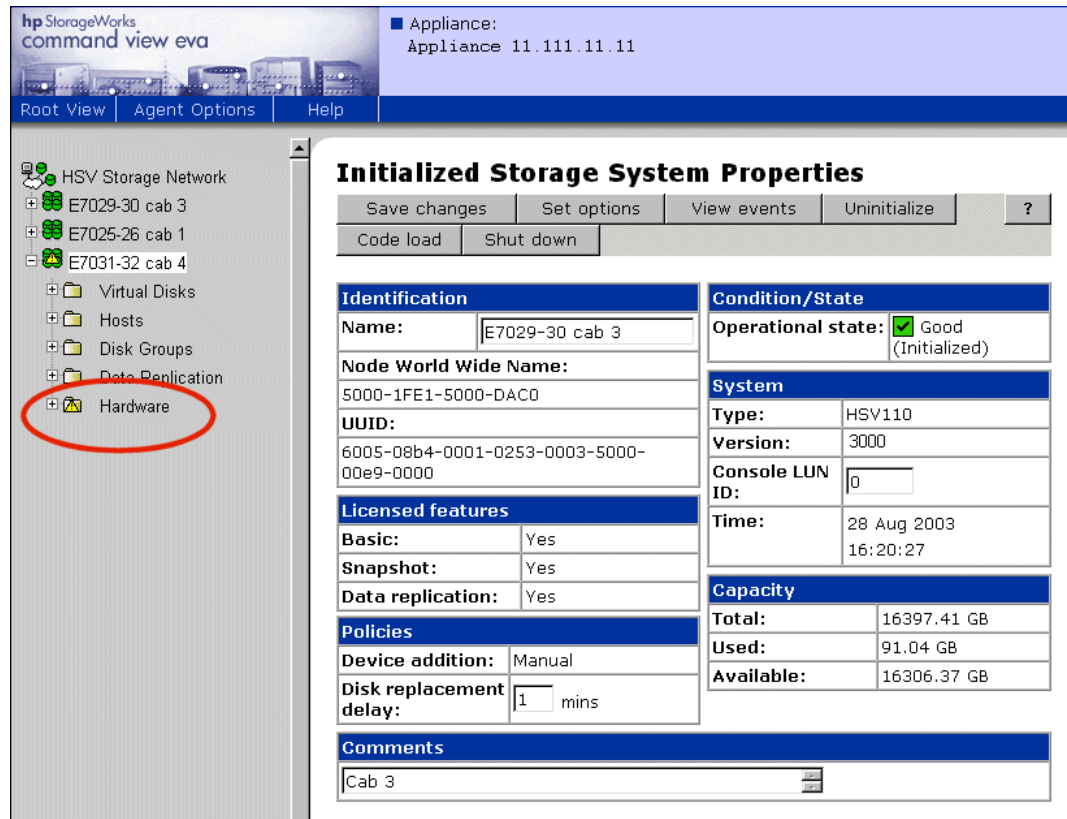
hp StorageWorks
command view eva

Appliance:
Appliance 11.111.11.11

Root View | Agent Options | Help

HSV Storage Network
E7029-30 cab 3
E7025-26 cab 1
E7031-32 cab 4
Virtual Disks
Hosts
Disk Groups
Data Replication
Hardware

Initialized Storage System Properties

Save changes | Set options | View events | Uninitialize | ?
Code load | Shut down

| Identification | |
|---|---|
| Name: | E7029-30 cab 3 |
| Node World Wide Name: | |
| 5000-1FE1-5000-DAC0 | |
| UUID: | |
| 6005-08b4-0001-0253-0003-5000-00e9-0000 | |

| Licensed features | |
|---|---|
| Basic: | Yes |
| Snapshot: | Yes |
| Data replication: | Yes |

| Policies | |
|---|---|
| Device addition: | Manual |
| Disk replacement delay: | 1 mins |

| Condition/State | |
|---|---|
| Operational state: | Good (Initialized) |

| System | |
|---|---|
| Type: | HSV110 |
| Version: | 3000 |
| Console LUN ID: | 0 |
| Time: | 28 Aug 2003 16:20:27 |

| Capacity | |
|---|---|
| Total: | 16397.41 GB |
| Used: | 91.04 GB |
| Available: | 16306.37 GB |

Comments
Cab 3